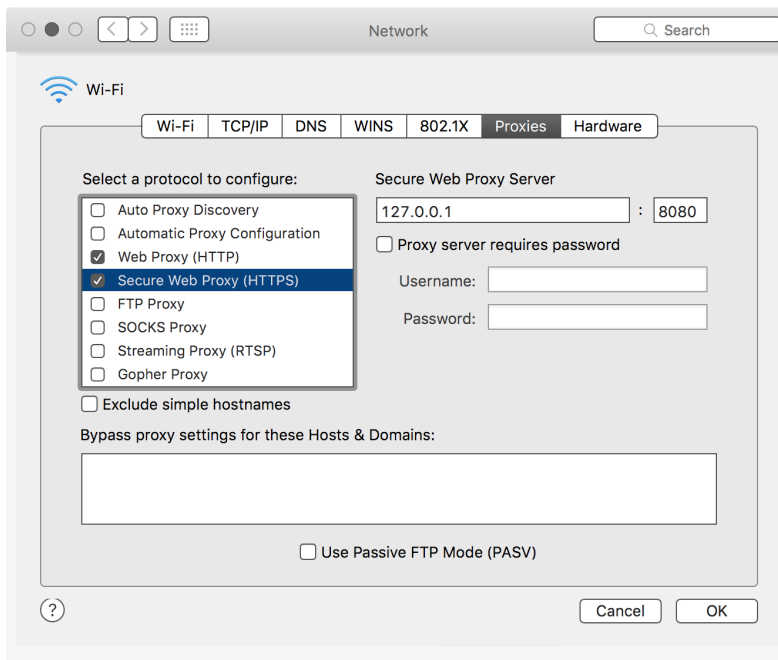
Network

Search

Wi-Fi

Wi-Fi | TCP/IP | DNS | WINS | 802.1X | Proxies | Hardware

Select a protocol to configure:

Auto Proxy Discovery
Automatic Proxy Configuration
Web Proxy (HTTP)
Secure Web Proxy (HTTPS)
FTP Proxy
SOCKS Proxy
Streaming Proxy (RTSP)
Gopher Proxy

Secure Web Proxy Server

127.0.0.1 : 8080

Proxy server requires password

Username:

Password:

Exclude simple hostnames

Bypass proxy settings for these Hosts & Domains:

Use Passive FTP Mode (PASV)

?

Cancel

OK